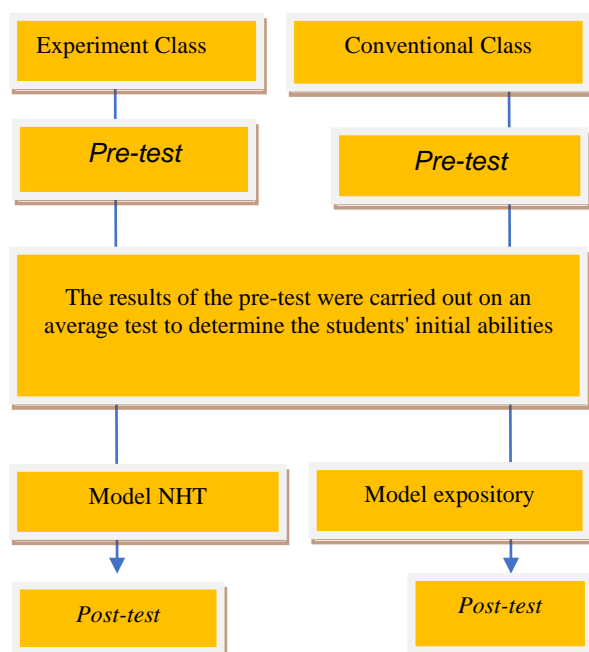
Experiment Class

Conventional Class

*Pre-test*

*Pre-test*

The results of the pre-test were carried out on an average test to determine the students' initial abilities

Model NHT

Model expository

*Post-test*

*Post-test*